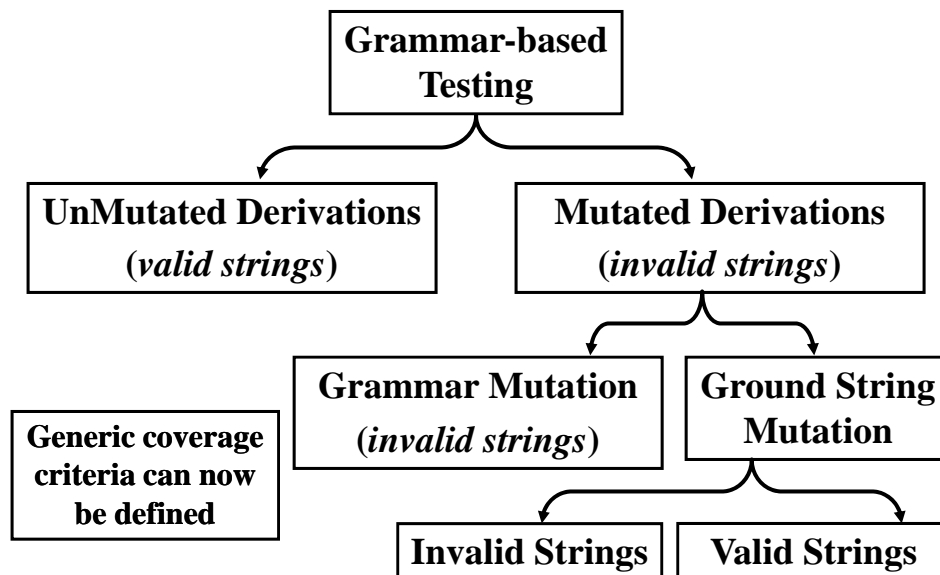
Grammar-based Testing

UnMutated Derivations (*valid strings*)

Mutated Derivations (*invalid strings*)

Grammar Mutation (*invalid strings*)

Ground String Mutation

Generic coverage criteria can now be defined

Invalid Strings

Valid Strings